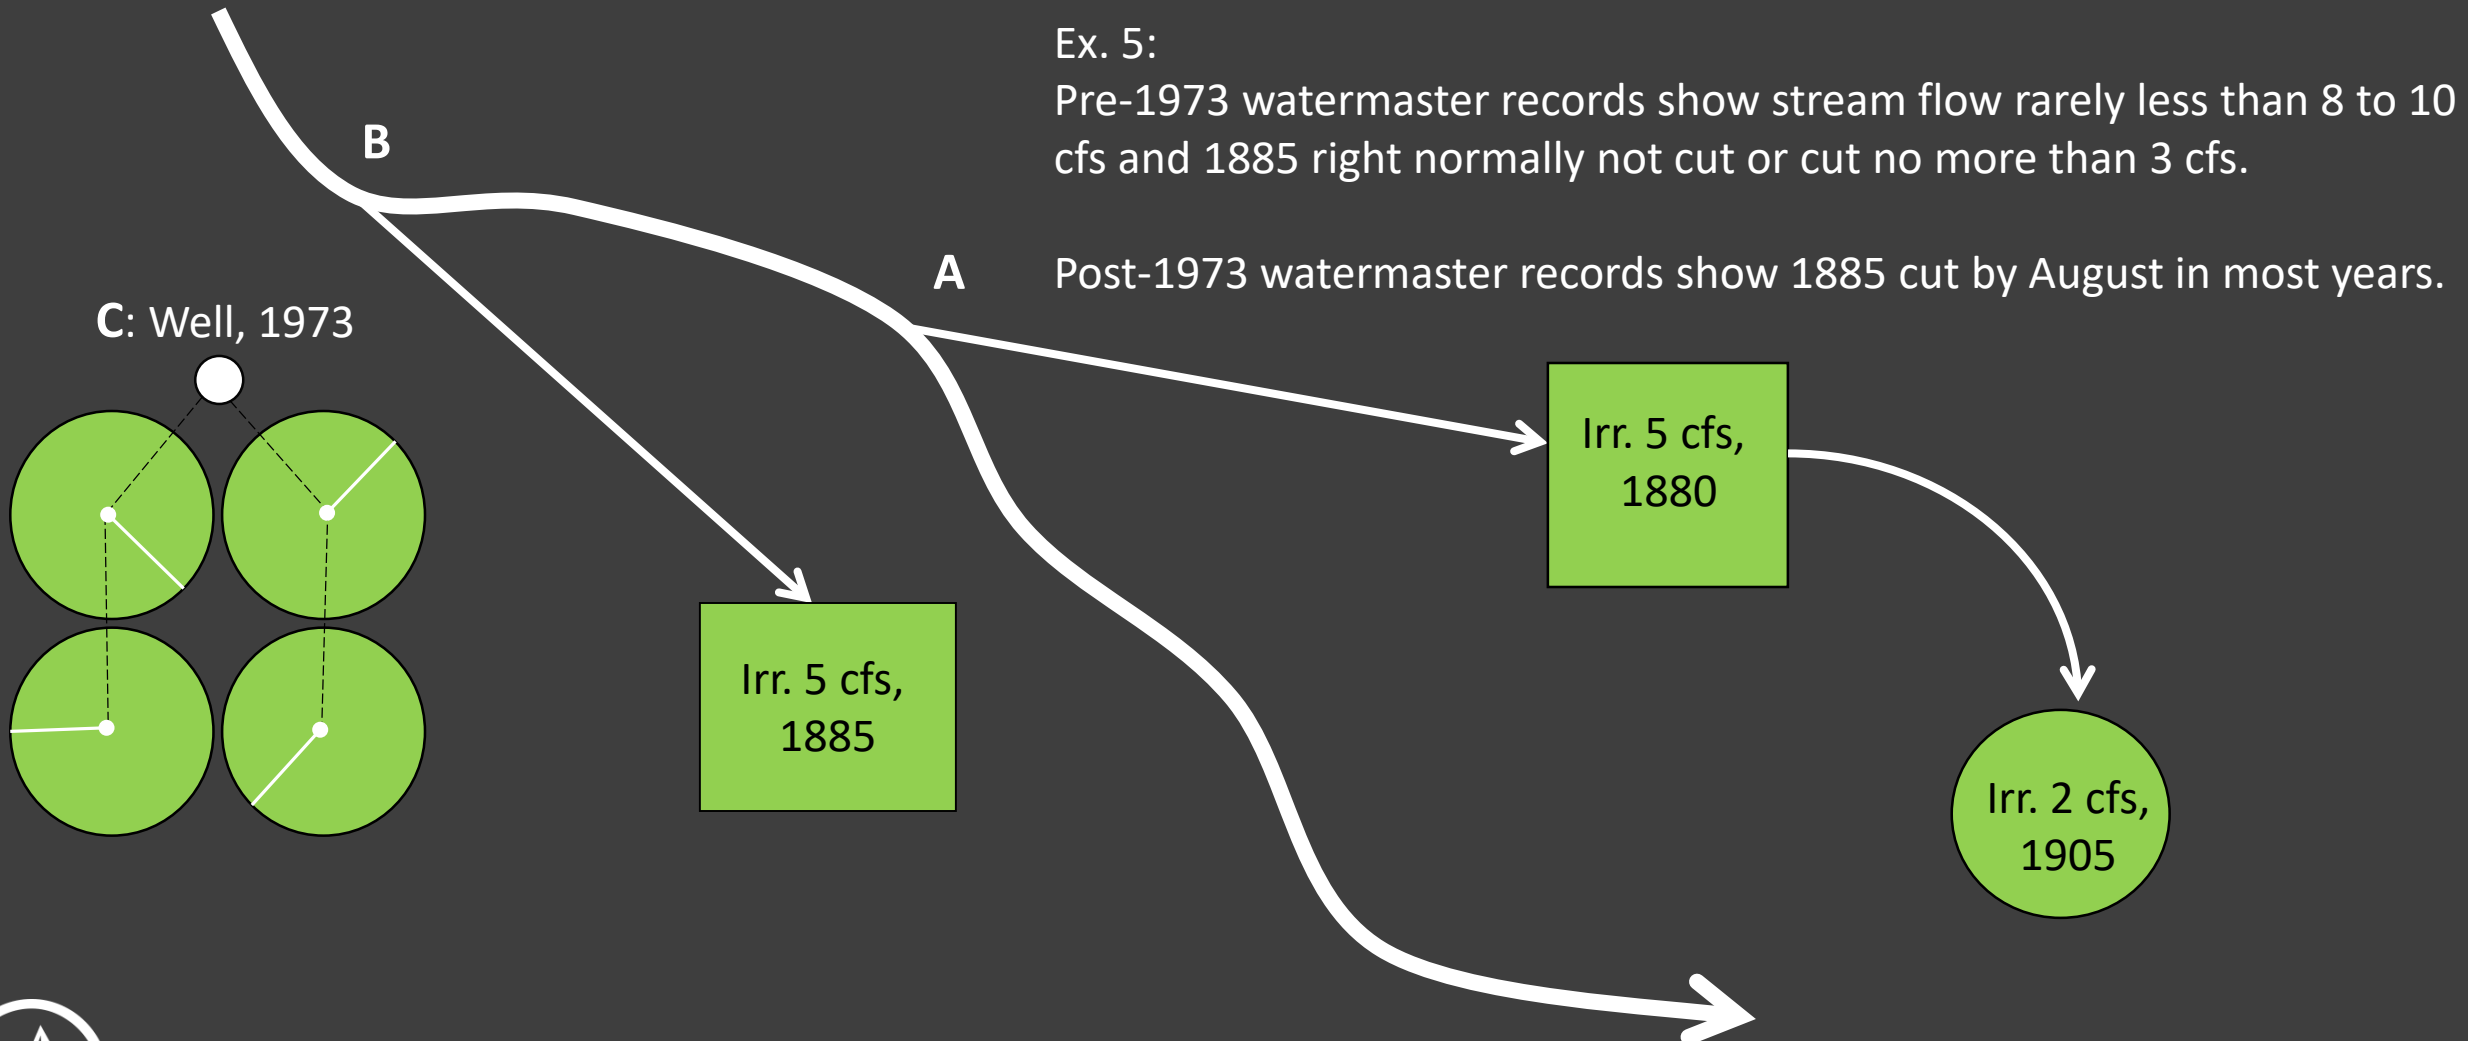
Ex. 5:
Pre-1973 watermaster records show stream flow rarely less than 8 to 10 cfs and 1885 right normally not cut or cut no more than 3 cfs.

Post-1973 watermaster records show 1885 cut by August in most years.

B

A

C: Well, 1973

Irr. 5 cfs, 1880

Irr. 5 cfs, 1885

Irr. 2 cfs, 1905